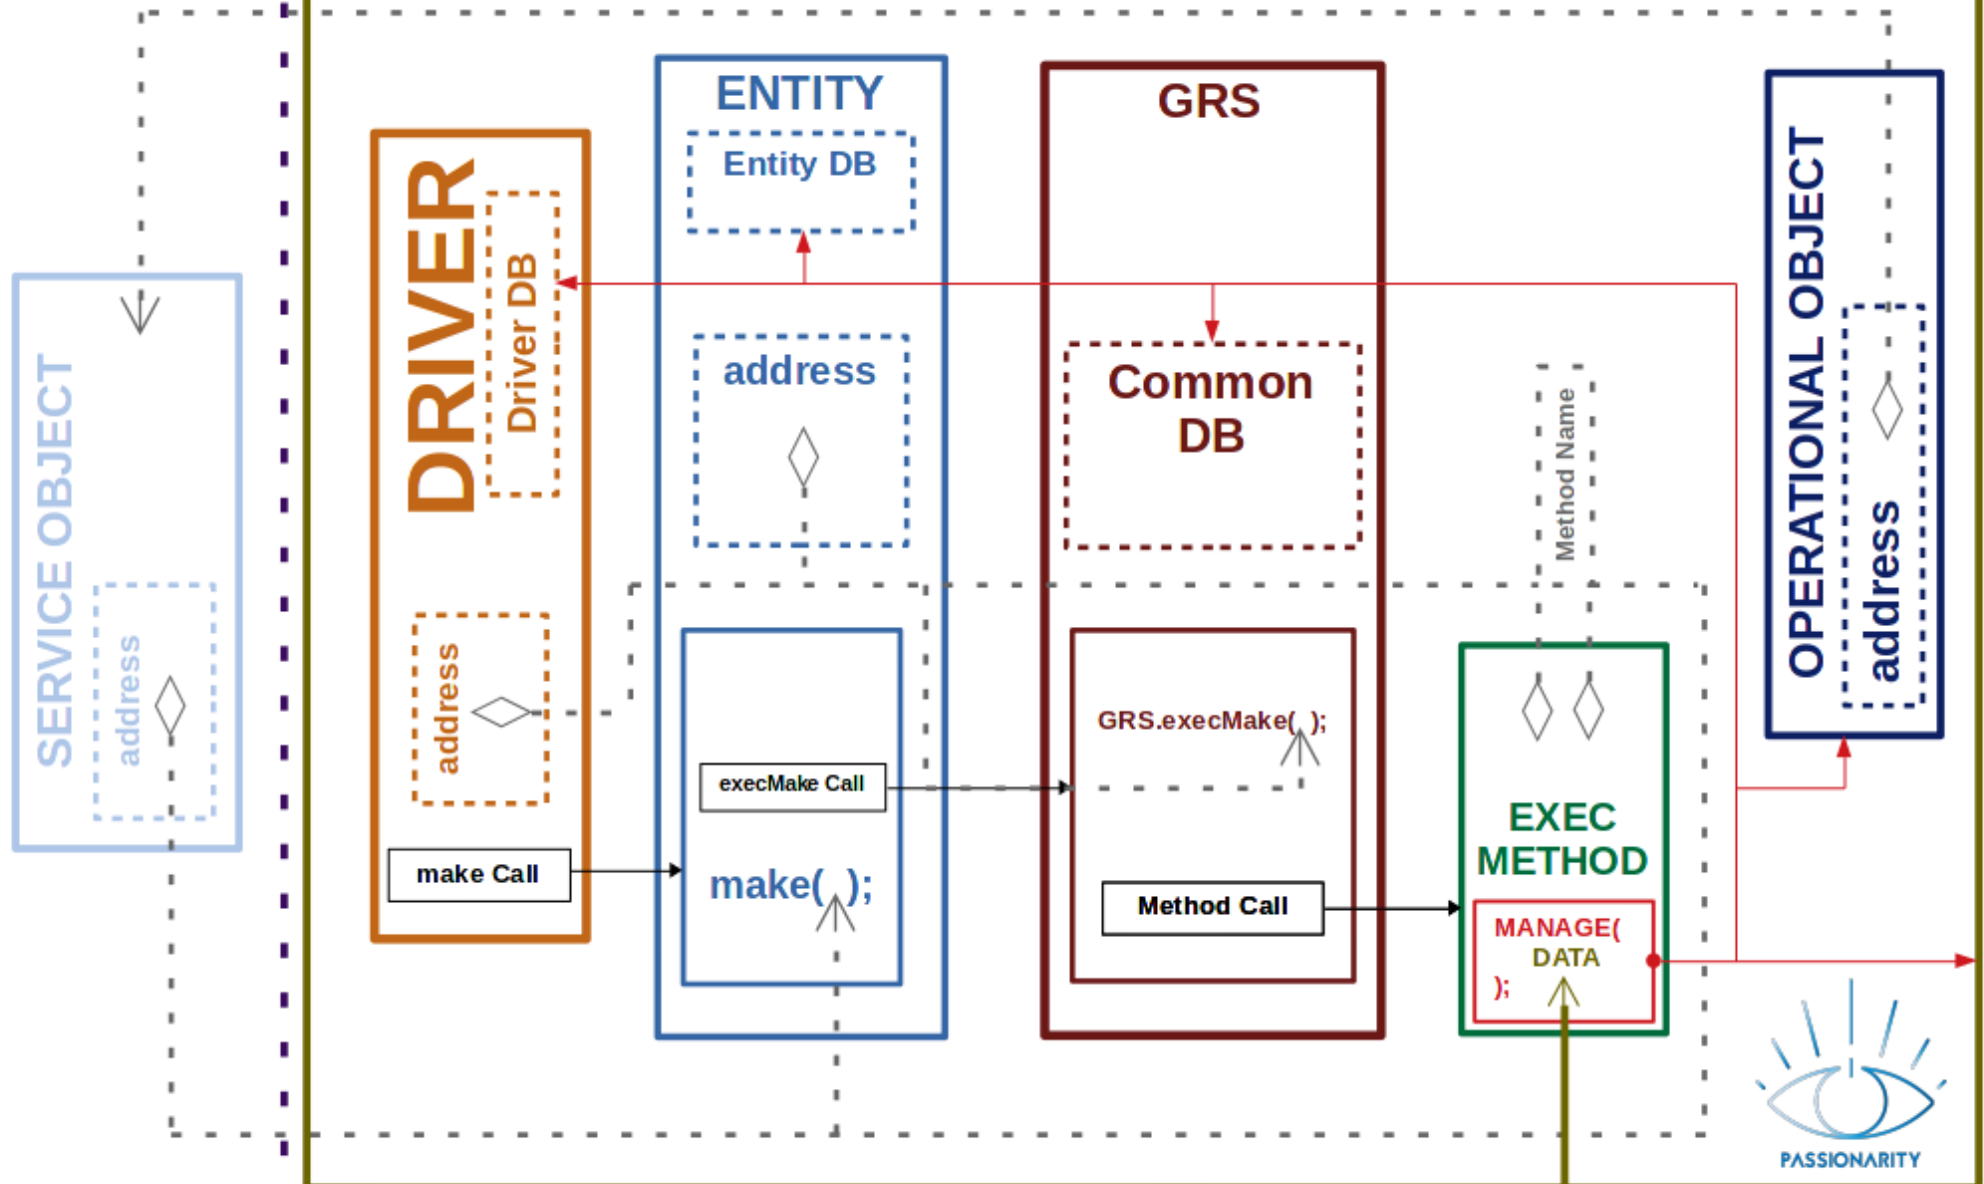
SERVICE OBJECT

address

DRIVER

Driver DB

address

make Call

ENTITY

Entity DB

address

execMake Call

make( );

GRS

Common DB

GRS.execMake( );

Method Call

Method Name

EXEC METHOD

MANAGE( DATA );

OPERATIONAL OBJECT

address

PASSIONARITY